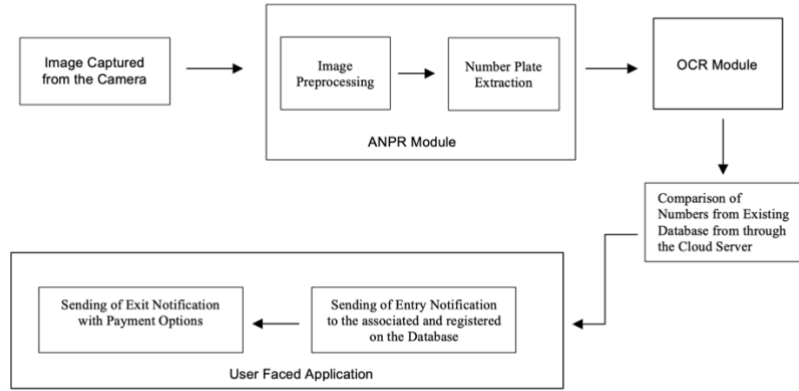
Image Captured from the Camera

Image Preprocessing

Number Plate Extraction

ANPR Module

OCR Module

Comparison of Numbers from Existing Database from through the Cloud Server

Sending of Entry Notification to the associated and registered on the Database

Sending of Exit Notification with Payment Options

User Faced Application